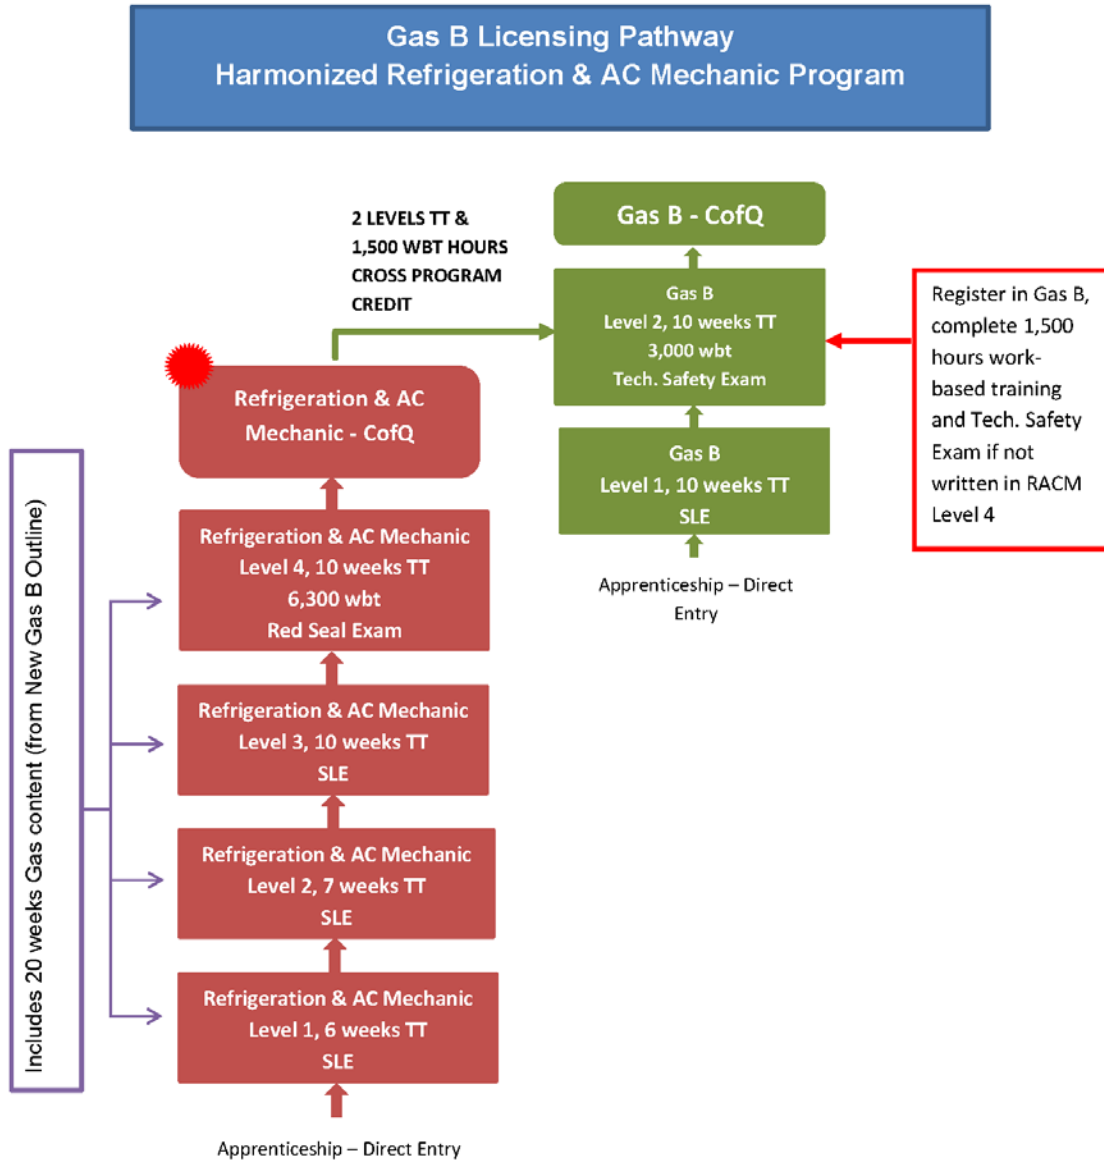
Gas B Licensing Pathway
Harmonized Refrigeration & AC Mechanic Program

2 LEVELS TT & 1,500 WBT HOURS CROSS PROGRAM CREDIT

Gas B - CofQ

Gas B
Level 2, 10 weeks TT
3,000 wbt
Tech. Safety Exam

Gas B
Level 1, 10 weeks TT
SLE

Apprenticeship – Direct Entry

Register in Gas B, complete 1,500 hours work-based training and Tech. Safety Exam if not written in RACM Level 4

Refrigeration & AC Mechanic - CofQ

Refrigeration & AC Mechanic
Level 4, 10 weeks TT
6,300 wbt
Red Seal Exam

Refrigeration & AC Mechanic
Level 3, 10 weeks TT
SLE

Refrigeration & AC Mechanic
Level 2, 7 weeks TT
SLE

Refrigeration & AC Mechanic
Level 1, 6 weeks TT
SLE

Apprenticeship – Direct Entry

Includes 20 weeks Gas content (from New Gas B Outline)